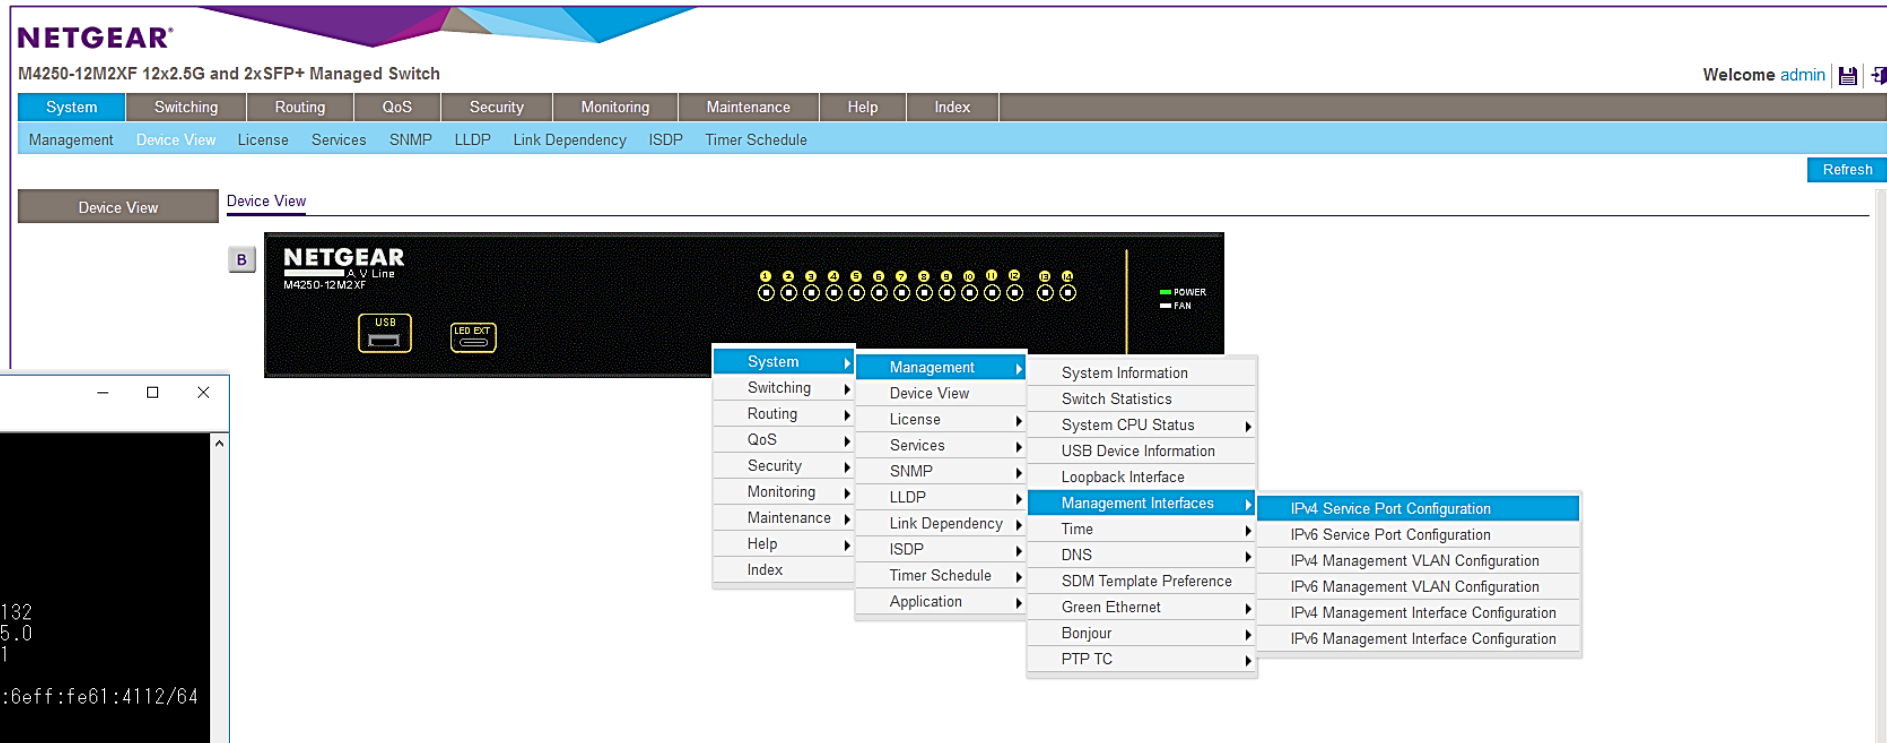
NETGEAR
M4250-12M2XF 12x2.5G and 2xSFP+ Managed Switch
Welcome admin

System | Switching | Routing | QoS | Security | Monitoring | Maintenance | Help | Index

Management | Device View | License | Services | SNMP | LLDP | Link Dependency | ISDP | Timer Schedule

Refresh

Device View
Device View

B
NETGEAR
AV Line
M4250-12M2XF
USB
LED EXT
1 2 3 4 5 6 7 8 9 10 11 12 13 14
POWER
FAN

System
Switching
Routing
QoS
Security
Monitoring
Maintenance
Help
Index

Management
Device View
License
Services
SNMP
LLDP
Link Dependency
ISDP
Timer Schedule
Application

System Information
Switch Statistics
System CPU Status
USB Device Information
Loopback Interface
Management Interfaces
Time
DNS
SDM Template Preference
Green Ethernet
Bonjour
PTP TC

IPv4 Service Port Configuration
IPv6 Service Port Configuration
IPv4 Management VLAN Configuration
IPv6 Management VLAN Configuration
IPv4 Management Interface Configuration
IPv6 Management Interface Configuration

132
5.0
1
:6eff:fe61:4112/64